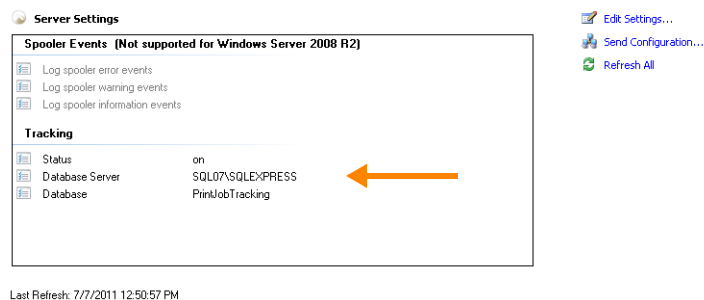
Server Settings

Spooler Events (Not supported for Windows Server 2008 R2)

Log spooler error events
Log spooler warning events
Log spooler information events

Tracking

| | |
|---|---|
| Status | on |
| Database Server | SQL07\SQLEXPRESS |
| Database | PrintJobTracking |

Last Refresh: 7/7/2011 12:50:57 PM

Edit Settings...
Send Configuration...
Refresh All